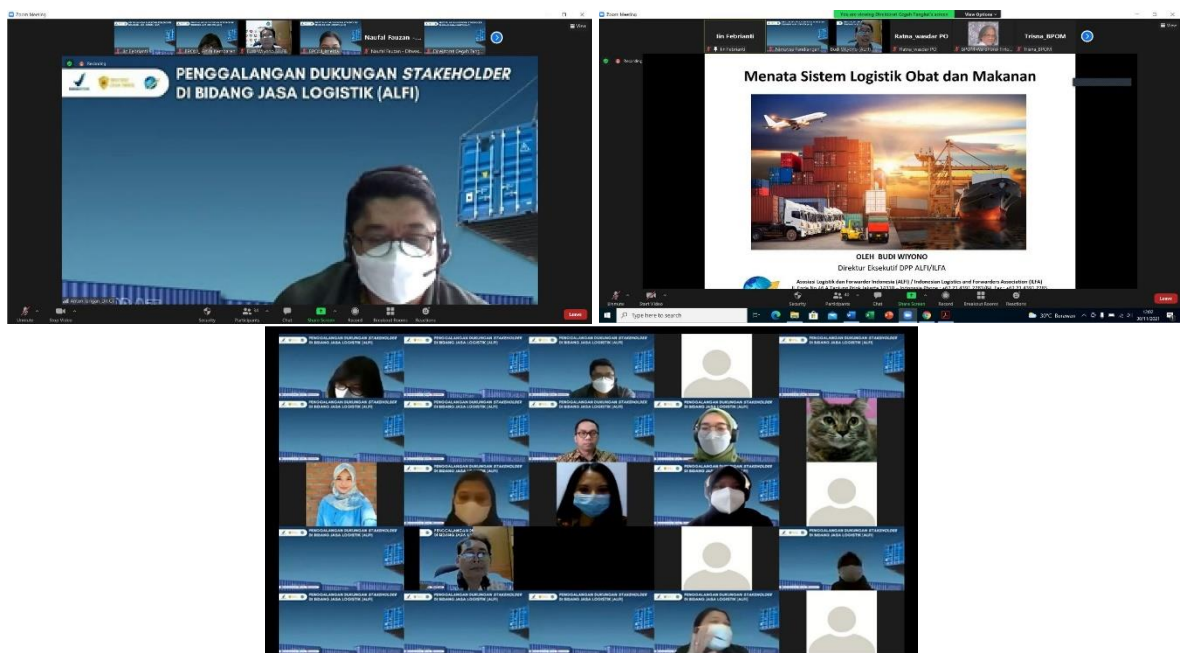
Zoom Meeting

Naufal Fauzan ...

View

Recording

PENGGALANGAN DUKUNGAN *STAKEHOLDER* DI BIDANG JASA LOGISTIK (ALFI)

Unmute Stop Video Security Participants Chat Share Screen Record Breakout Rooms Reactions Leave

Zoom Meeting

You are viewing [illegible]'s screen View Options

Iin Febrianti

Ratna_wasdar PO

Trisna_BPOM

Recording

Menata Sistem Logistik Obat dan Makanan

OLEH BUDI WIYONO

Direktur Eksekutif DPP ALFI/ILFA

Asosiasi Logistik dan Forwarder Indonesia (ALFI) / Indonesian Logistics and Forwarders Association (ILFA)

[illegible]

Unmute Start Video Security Participants Chat Share Screen Record Breakout Rooms Reactions Leave

Type here to search

30°C Berawan

30/11/2021

PENGGALANGAN DUKUNGAN STAKEHOLDER DI BIDANG JASA LOGISTIK (ALFI)